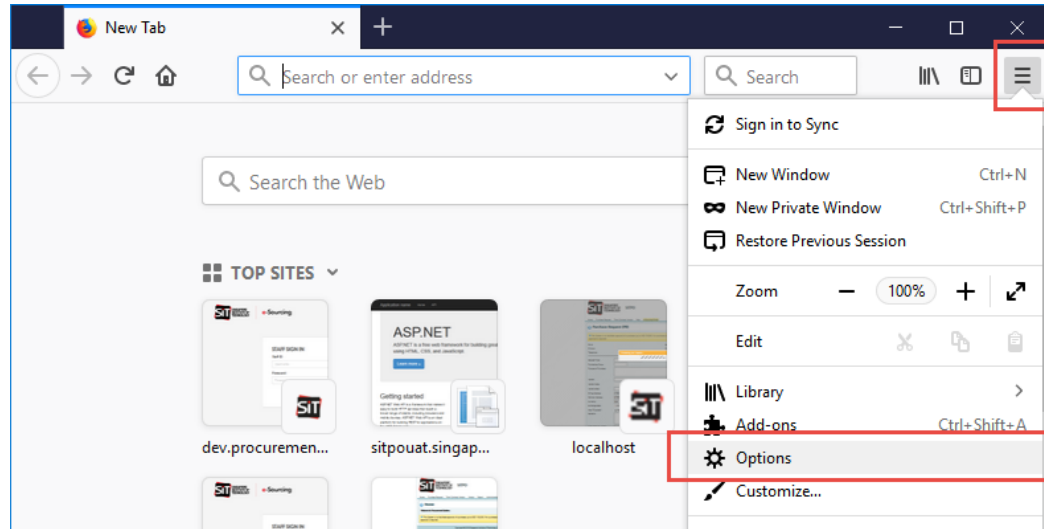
New Tab

Search or enter address

Search

Search the Web

TOP SITES

ASP.NET

Getting started

dev.procuremen...

sitpouat.singap...

localhost

Sign in to Sync

New Window Ctrl+N

New Private Window Ctrl+Shift+P

Restore Previous Session

Zoom — 100% +

Edit

Library >

Add-ons Ctrl+Shift+A

Options

Customize...